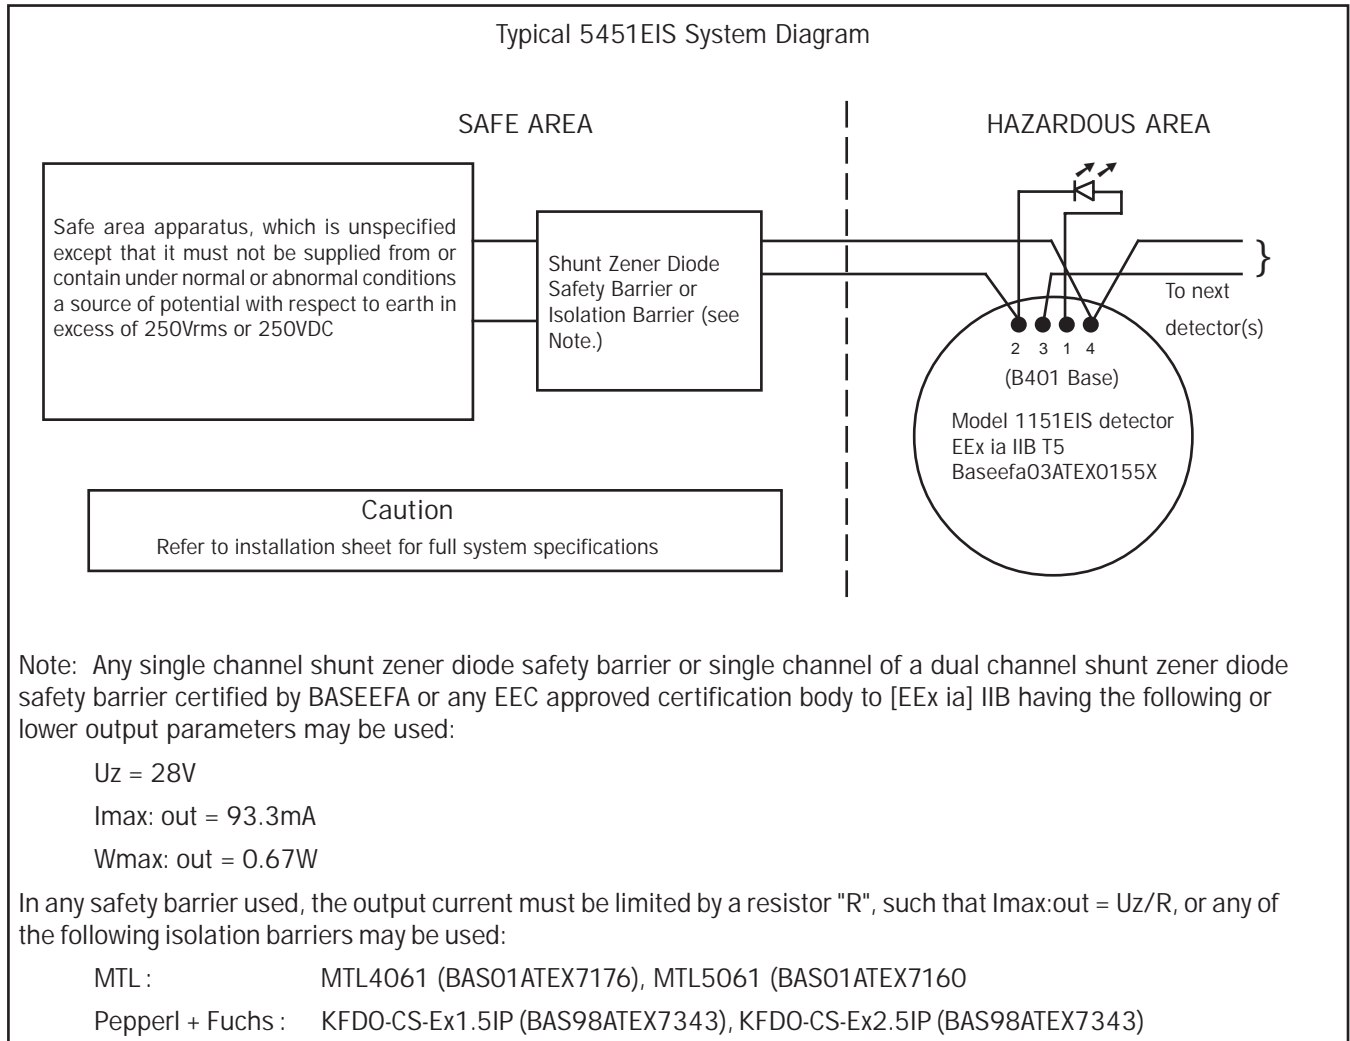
Typical 5451EIS System Diagram

SAFE AREA

HAZARDOUS AREA

Safe area apparatus, which is unspecified except that it must not be supplied from or contain under normal or abnormal conditions a source of potential with respect to earth in excess of 250Vrms or 250VDC

Shunt Zener Diode Safety Barrier or Isolation Barrier (see Note.)

}

To next detector(s)

2 3 1 4

(B401 Base)

Model 1151EIS detector
EEx ia IIB T5
Baseefa03ATEX0155X

Caution
Refer to installation sheet for full system specifications

Note: Any single channel shunt zener diode safety barrier or single channel of a dual channel shunt zener diode safety barrier certified by BASEEFA or any EEC approved certification body to [EEx ia] IIB having the following or lower output parameters may be used:

Uz = 28V

Imax: out = 93.3mA

Wmax: out = 0.67W

In any safety barrier used, the output current must be limited by a resistor "R", such that Imax:out = Uz/R, or any of the following isolation barriers may be used:

MTL : MTL4061 (BAS01ATEX7176), MTL5061 (BAS01ATEX7160

Pepperl + Fuchs : KFDO-CS-Ex1.5IP (BAS98ATEX7343), KFDO-CS-Ex2.5IP (BAS98ATEX7343)